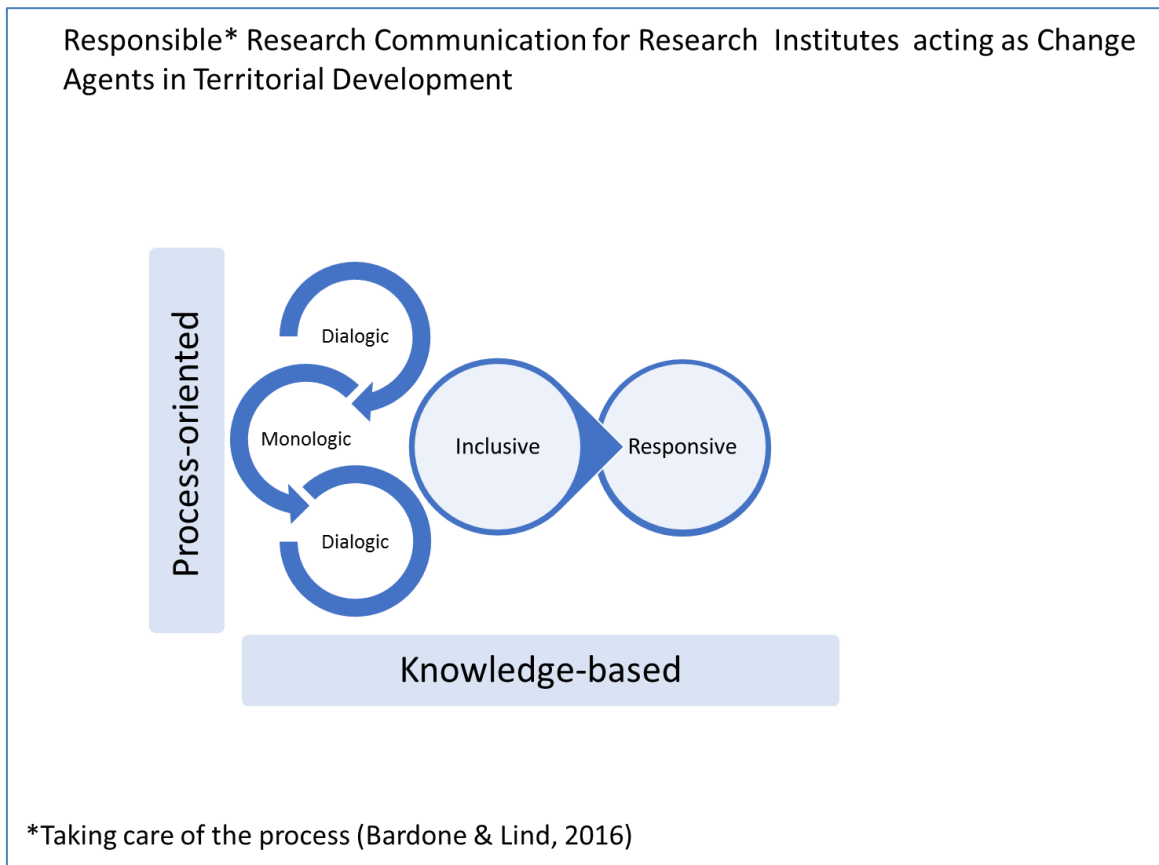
Responsible* Research Communication for Research Institutes acting as Change Agents in Territorial Development

Process-oriented

Dialogic

Monologic

Dialogic

Inclusive

Responsive

Knowledge-based

*Taking care of the process (Bardone & Lind, 2016)